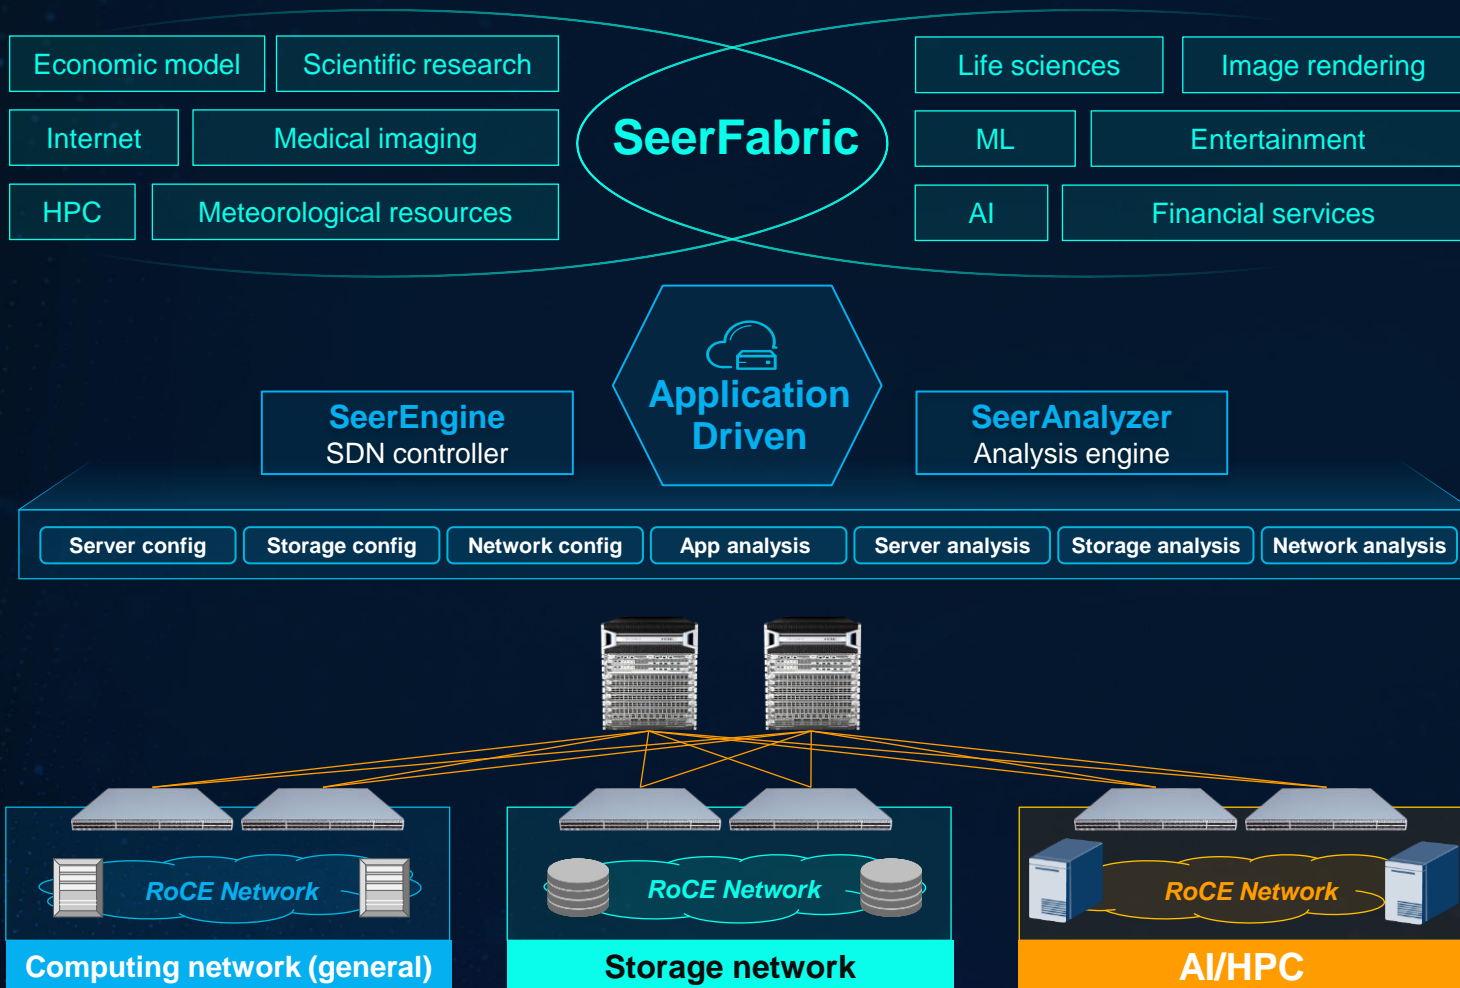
Economic model
Scientific research
Internet
Medical imaging
HPC
Meteorological resources

SeerFabric

Life sciences
Image rendering
ML
Entertainment
AI
Financial services

SeerEngine
SDN controller

Application Driven

SeerAnalyzer
Analysis engine

Server config
Storage config
Network config
App analysis
Server analysis
Storage analysis
Network analysis

RoCE Network
Computing network (general)

RoCE Network
Storage network

RoCE Network
AI/HPC